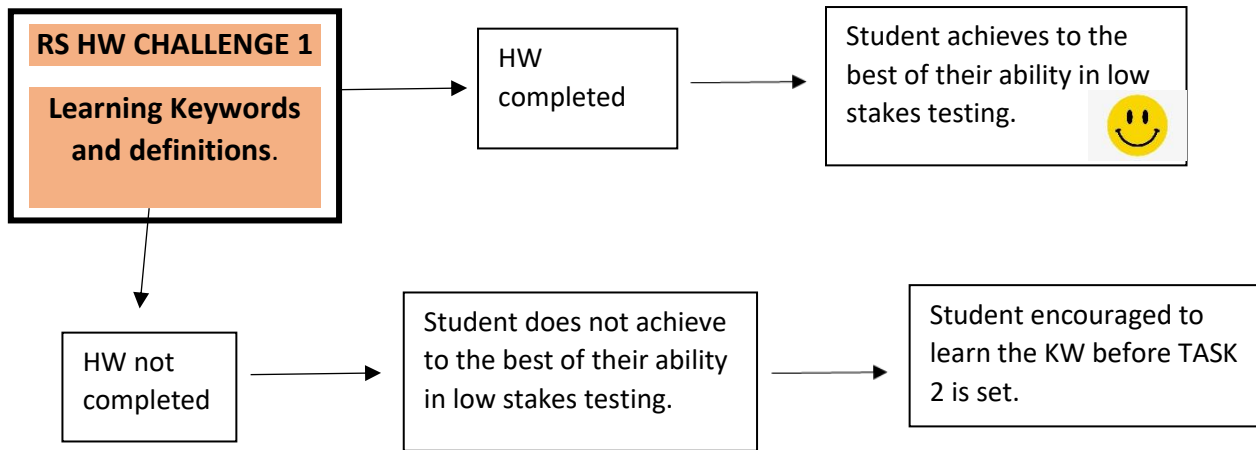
RS HW CHALLENGE 1

Learning Keywords and definitions.

HW completed

Student achieves to the best of their ability in low stakes testing.

HW not completed

Student does not achieve to the best of their ability in low stakes testing.

Student encouraged to learn the KW before TASK 2 is set.